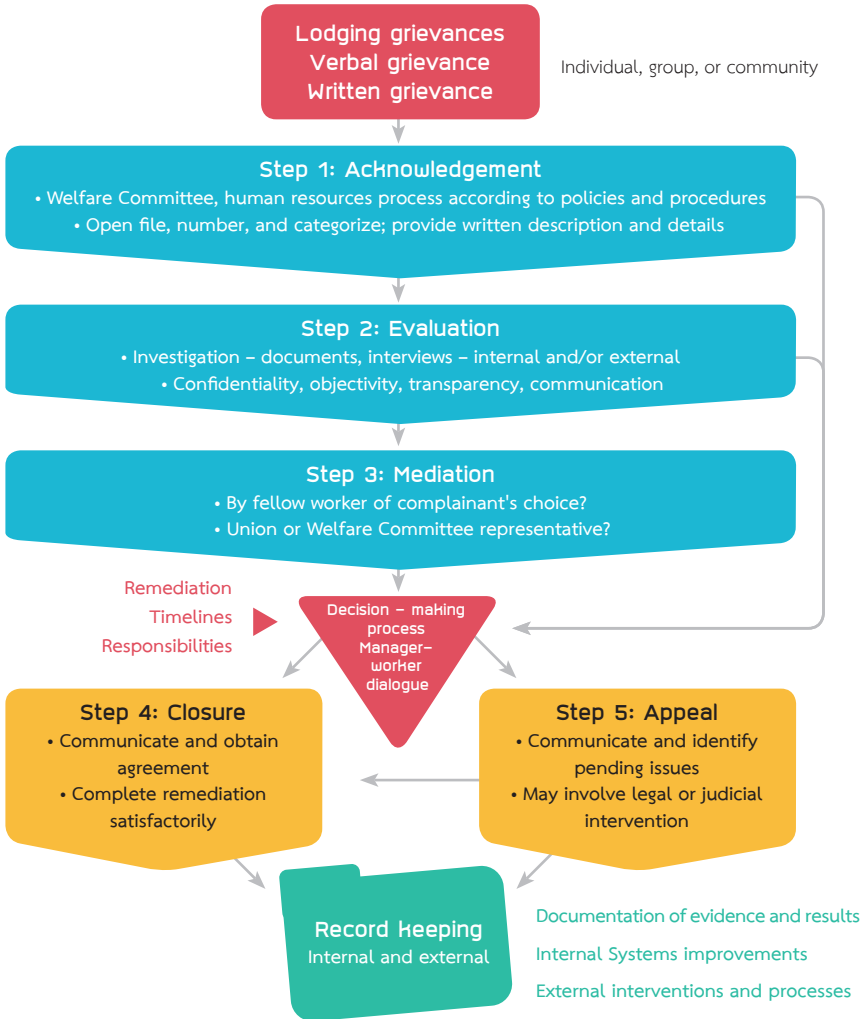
Lodging grievances
Verbal grievance
Written grievance

Individual, group, or community

Step 1: Acknowledgement
• Welfare Committee, human resources process according to policies and procedures
• Open file, number, and categorize; provide written description and details

Step 2: Evaluation
• Investigation – documents, interviews – internal and/or external
• Confidentiality, objectivity, transparency, communication

Step 3: Mediation
• By fellow worker of complainant's choice?
• Union or Welfare Committee representative?

Remediation
Timelines
Responsibilities

Decision – making process Manager–worker dialogue

Step 4: Closure
• Communicate and obtain agreement
• Complete remediation satisfactorily

Step 5: Appeal
• Communicate and identify pending issues
• May involve legal or judicial intervention

Record Keeping
Internal and external

Documentation of evidence and results
Internal Systems improvements
External interventions and processes